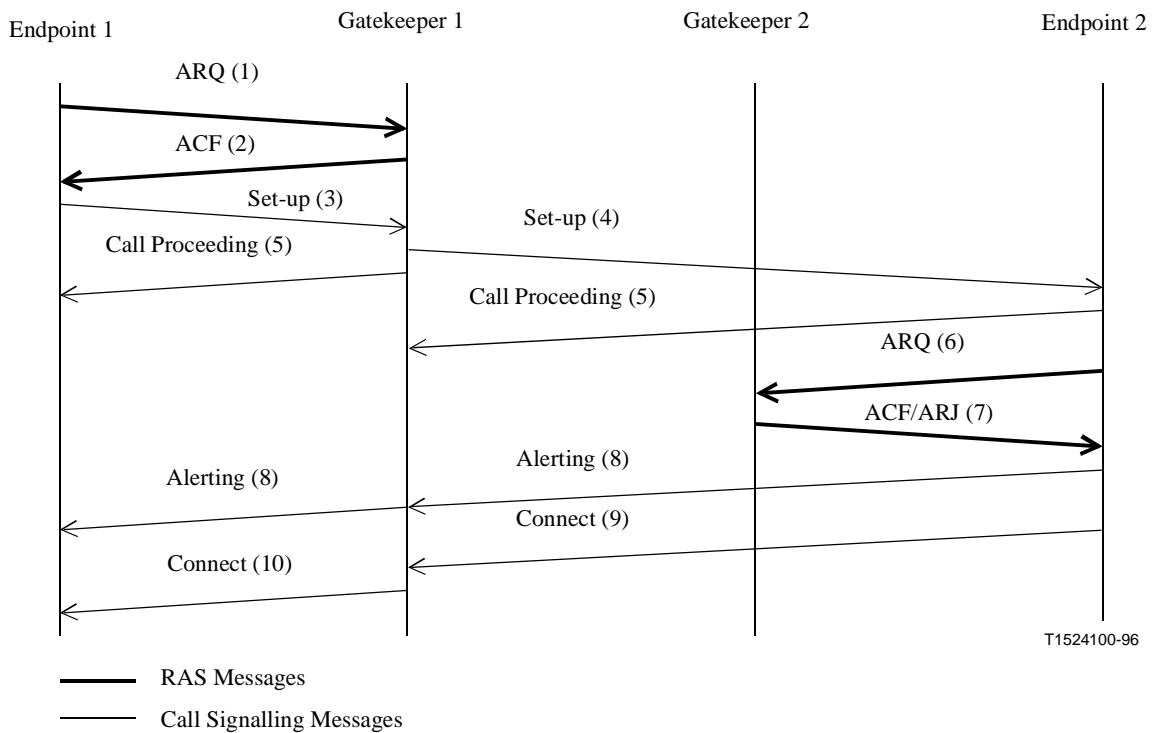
Endpoint 1

Gatekeeper 1

Gatekeeper 2

Endpoint 2

ARQ (1)

ACF (2)

Set-up (3)

Set-up (4)

Call Proceeding (5)

Call Proceeding (5)

ARQ (6)

ACF/ARJ (7)

Alerting (8)

Alerting (8)

Connect (9)

Connect (10)

T1524100-96

RAS Messages

Call Signalling Messages